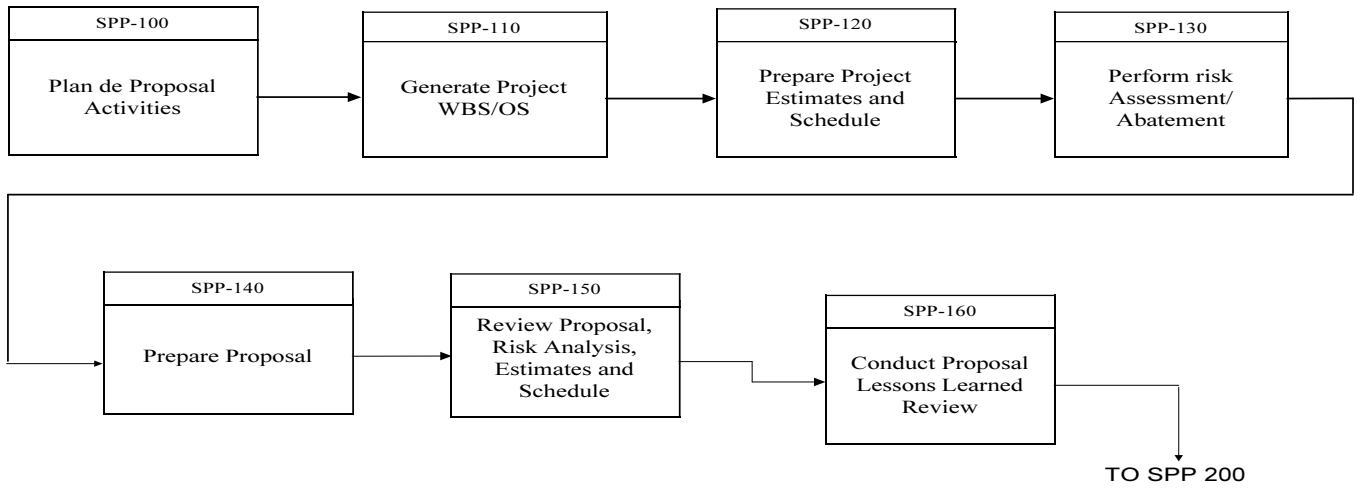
SPP-100

Plan de Proposal Activities

SPP-110

Generate Project WBS/OS

SPP-120

Prepare Project Estimates and Schedule

SPP-130

Perform risk Assessment/ Abatement

SPP-140

Prepare Proposal

SPP-150

Review Proposal, Risk Analysis, Estimates and Schedule

SPP-160

Conduct Proposal Lessons Learned Review

TO SPP 200